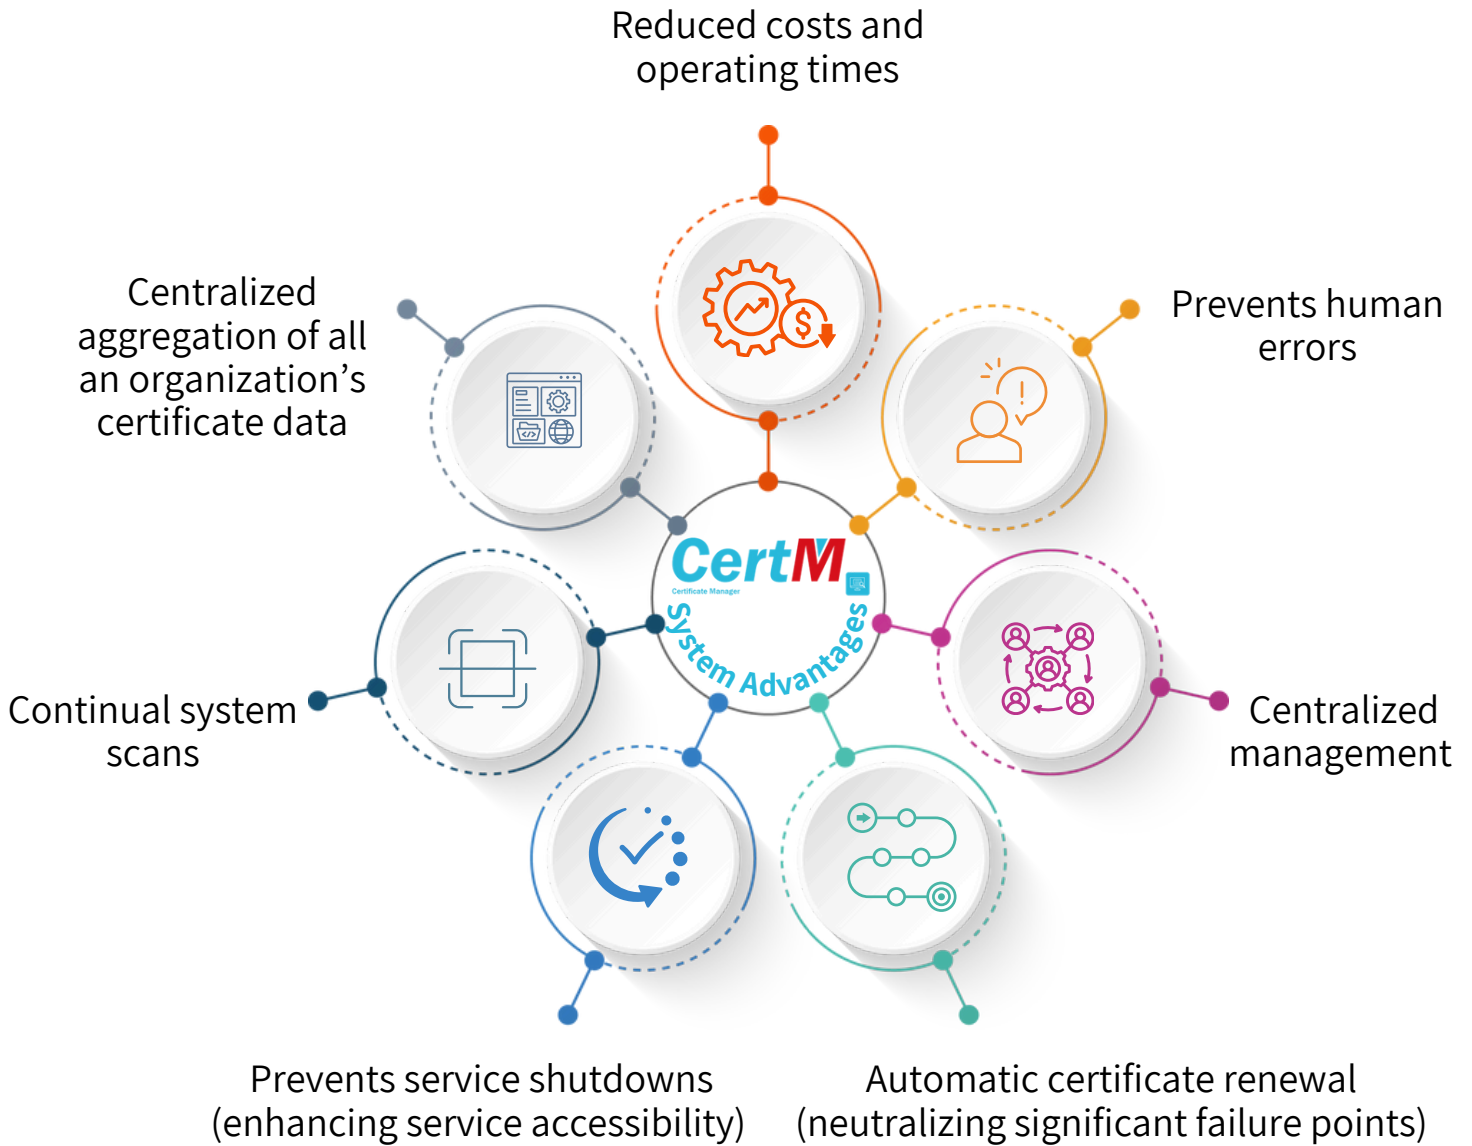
Reduced costs and operating times

Centralized aggregation of all an organization’s certificate data

Prevents human errors

CertM
Certificate Manager
System Advantages

Continual system scans

Centralized management

Prevents service shutdowns (enhancing service accessibility)

Automatic certificate renewal (neutralizing significant failure points)